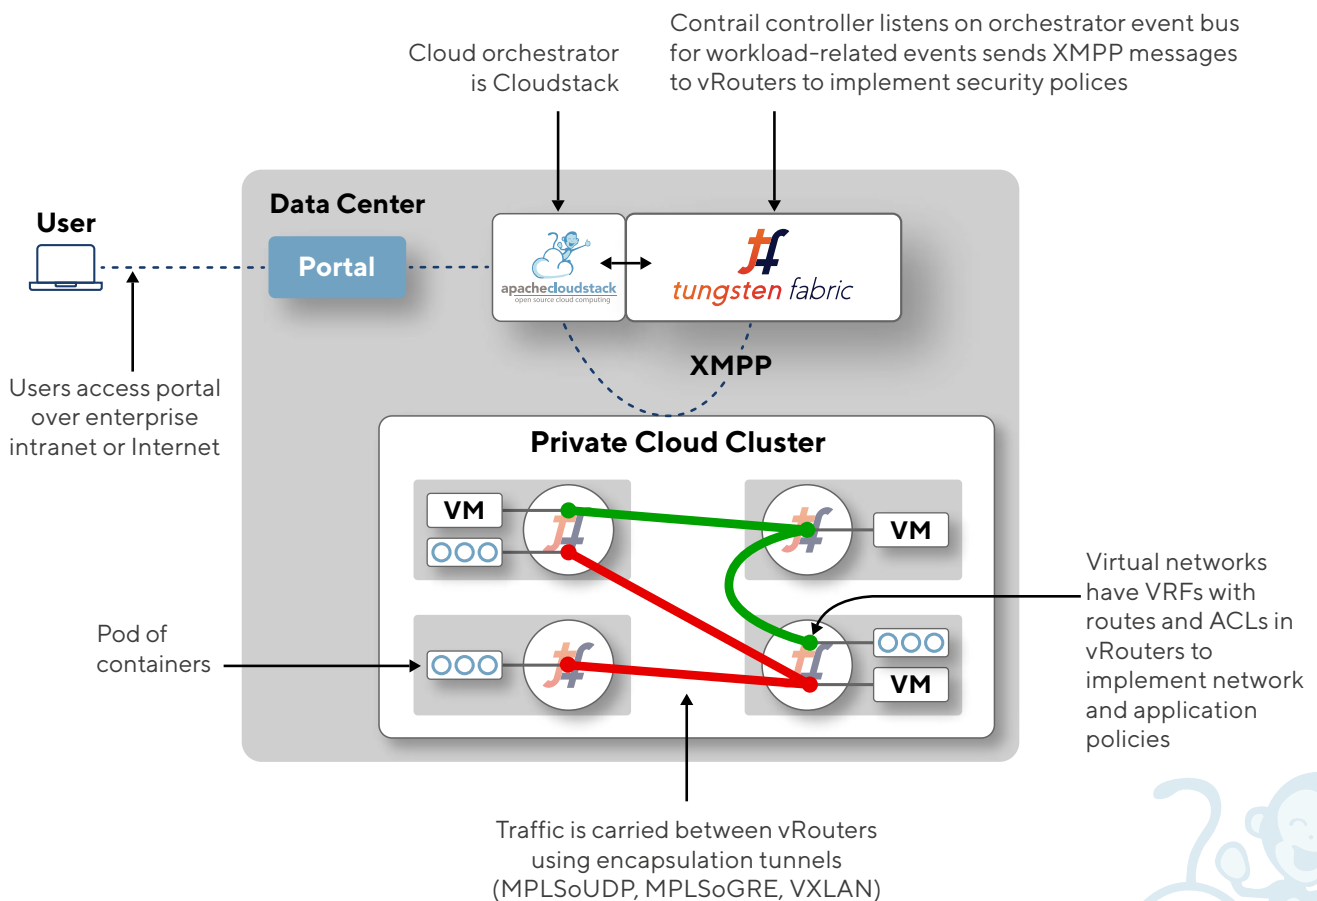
Cloud orchestrator is Cloudstack

Contrail controller listens on orchestrator event bus for workload-related events sends XMPP messages to vRouters to implement security polices

User

Data Center

Portal

apachecloudstack
open source cloud computing

tungsten fabric

XMPP

Users access portal over enterprise intranet or Internet

Private Cloud Cluster

VM

VM

VM

Pod of containers

Virtual networks have VRFs with routes and ACLs in vRouters to implement network and application policies

Traffic is carried between vRouters using encapsulation tunnels (MPLSoUDP, MPLSoGRE, VXLAN)